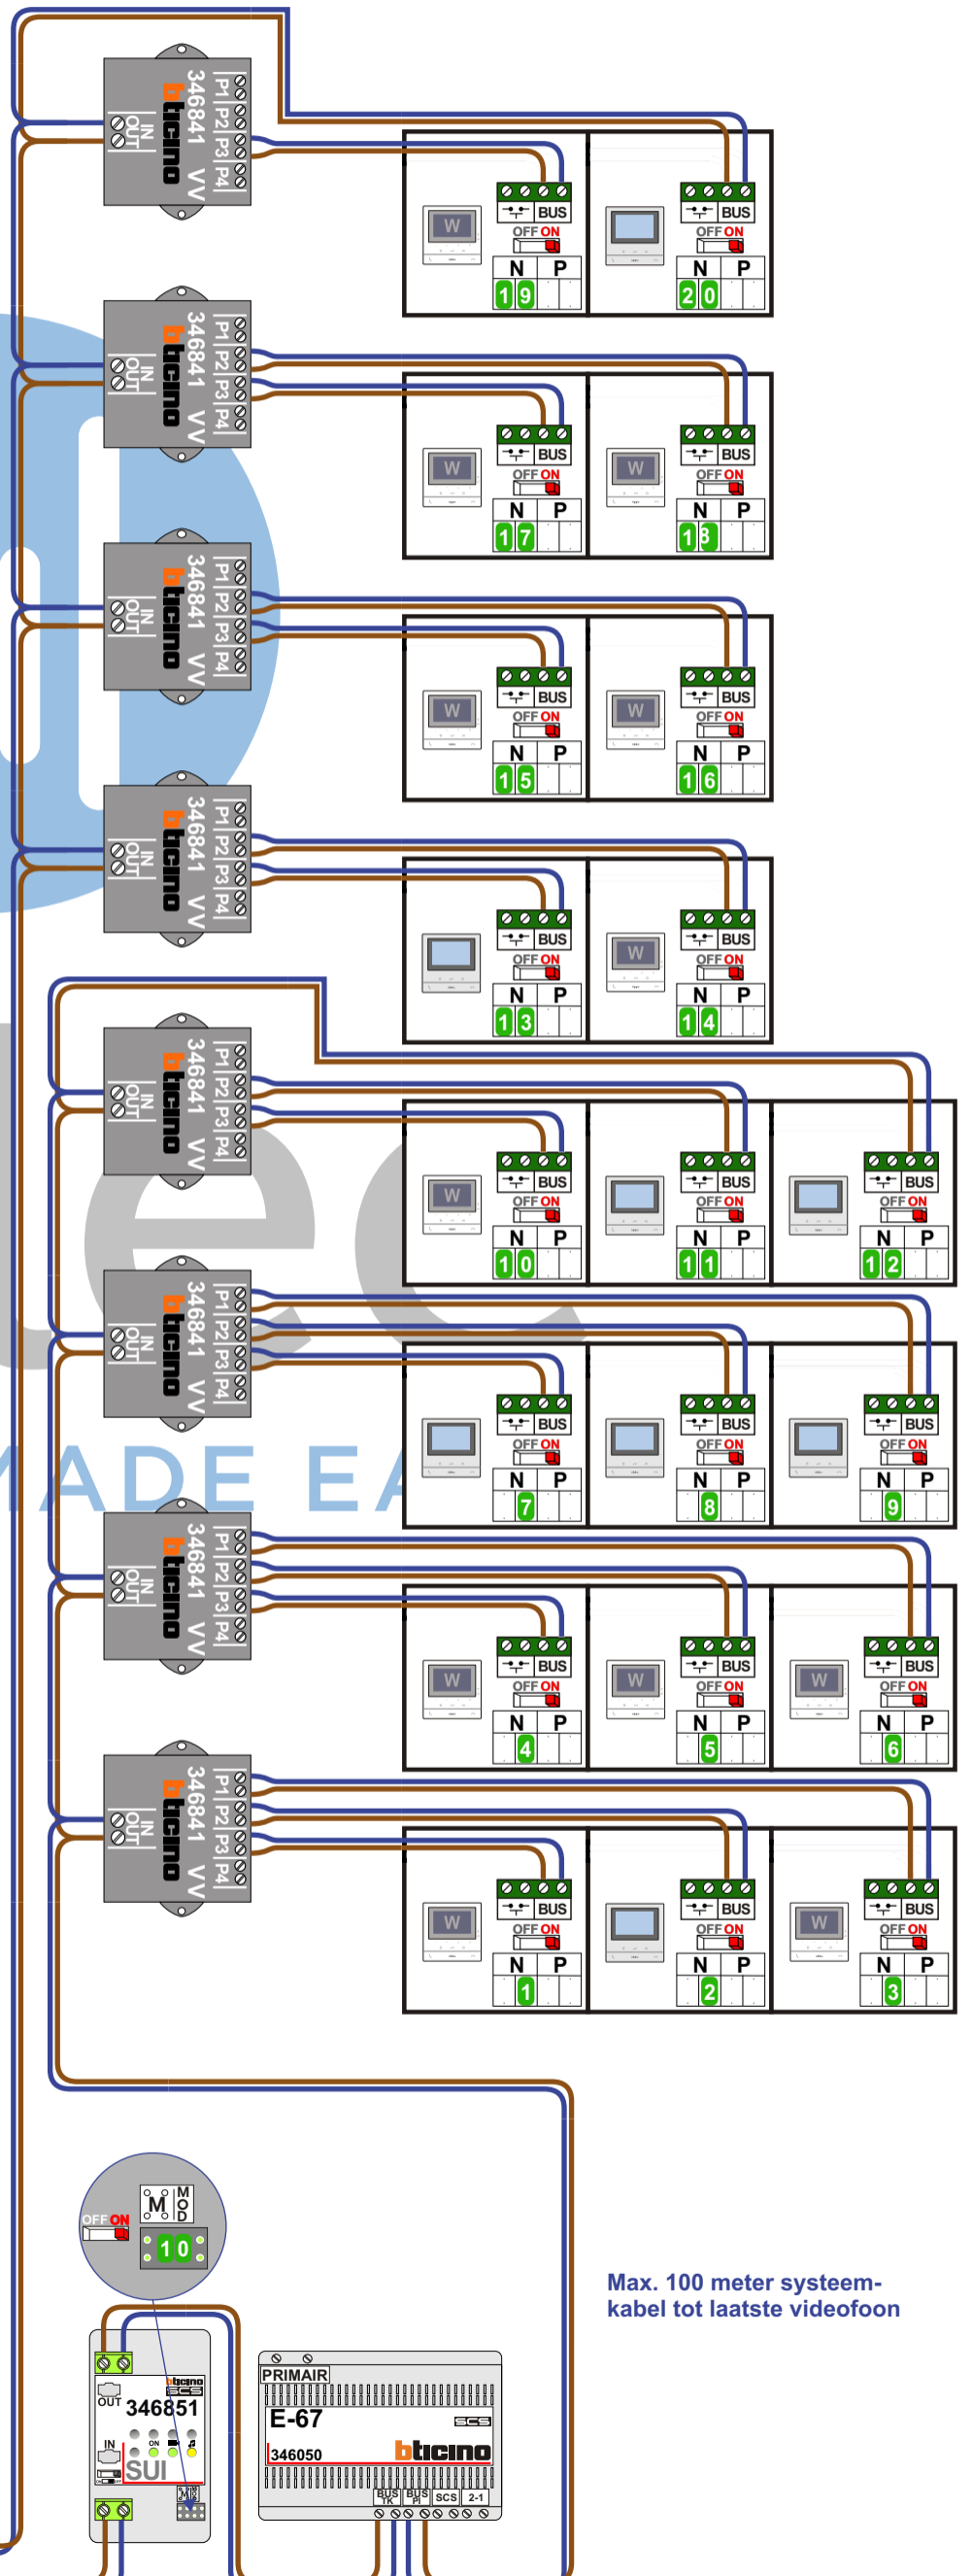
P1 P2 P3 P4
346841 VV
bticino
IN OUT

BUS
OFF ON
N P
19

BUS
OFF ON
N P
20

P1 P2 P3 P4
346841 VV
bticino
IN OUT

BUS
OFF ON
N P
17

BUS
OFF ON
N P
18

P1 P2 P3 P4
346841 VV
bticino
IN OUT

BUS
OFF ON
N P
15

BUS
OFF ON
N P
16

P1 P2 P3 P4
346841 VV
bticino
IN OUT

BUS
OFF ON
N P
13

BUS
OFF ON
N P
14

P1 P2 P3 P4
346841 VV
bticino
IN OUT

BUS
OFF ON
N P
10

BUS
OFF ON
N P
11

BUS
OFF ON
N P
12

P1 P2 P3 P4
346841 VV
bticino
IN OUT

BUS
OFF ON
N P
7

BUS
OFF ON
N P
8

BUS
OFF ON
N P
9

P1 P2 P3 P4
346841 VV
bticino
IN OUT

BUS
OFF ON
N P
4

BUS
OFF ON
N P
5

BUS
OFF ON
N P
6

P1 P2 P3 P4
346841 VV
bticino
IN OUT

BUS
OFF ON
N P
1

BUS
OFF ON
N P
2

BUS
OFF ON
N P
3

OFF ON
M MOD
10

OUT
bticino SCS
346851
IN
ON
SUI

PRIMAIR
E-67
SCS
346050
bticino
BUS TK BUS PI SCS 2-1

Max. 100 meter systeem-kabel tot laatste videofoon